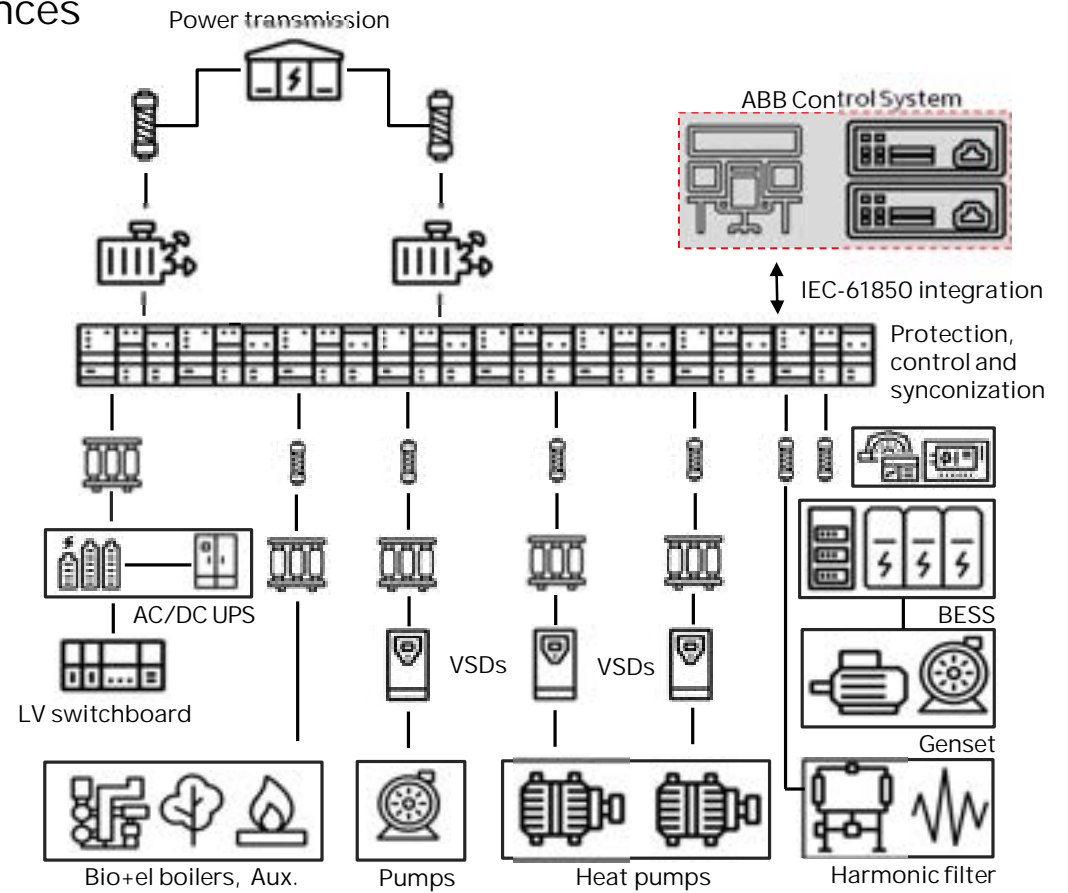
nces

Power transmission

ABB Control System

IEC-61850 integration

Protection, control and synconization

AC/DC UPS

LV switchboard

VSDs

VSDs

BESS

Genset

Bio+el boilers, Aux.

Pumps

Heat pumps

Harmonic filter